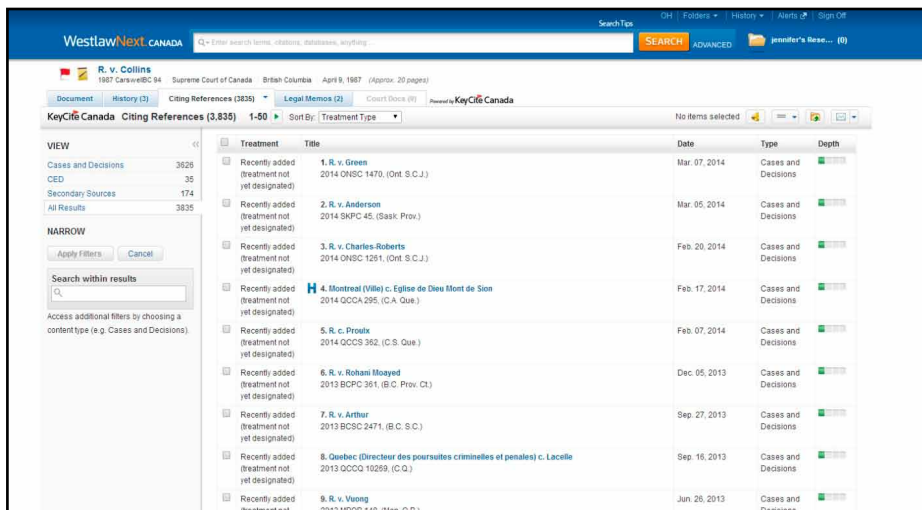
Search Tips OH | Folders ▾ | History ▾ | Alerts | Sign Off

WestlawNext. CANADA

Enter search terms, citations, databases, anything...

SEARCH ADVANCED

jennifer's Rese... (0)

R. v. Collins
1987 CarswellBC 94 Supreme Court of Canada British Columbia April 9, 1987 (Approx. 20 pages)

Document | History (3) | Citing References (3835) ▾ | Legal Memos (2) | Court Docs (0) | Powered by KeyCite Canada

KeyCite Canada Citing References (3,835) 1-50 ▸ Sort By: Treatment Type ▾

No items selected

VIEW

| | |
|---|---|
| Cases and Decisions | 3626 |
| CED | 35 |
| Secondary Sources | 174 |
| All Results | 3835 |

NARROW

Apply Filters Cancel

Search within results

Access additional filters by choosing a content type (e.g. Cases and Decisions).

| | Treatment | Title | Date | Type | Depth |
|---|---|---|---|---|---|
| | Recently added (treatment not yet designated) | 1. R. v. Green 2014 ONSC 1470, (Ont. S.C.J.) | Mar. 07, 2014 | Cases and Decisions | |
| | Recently added (treatment not yet designated) | 2. R. v. Anderson 2014 SKPC 45, (Sask. Prov.) | Mar. 05, 2014 | Cases and Decisions | |
| | Recently added (treatment not yet designated) | 3. R. v. Charles-Roberts 2014 ONSC 1261, (Ont. S.C.J.) | Feb. 20, 2014 | Cases and Decisions | |
| | Recently added (treatment not yet designated) | H 4. Montreal (Ville) c. Eglise de Dieu Mont de Sion 2014 QCCA 295, (C.A. Que.) | Feb. 17, 2014 | Cases and Decisions | |
| | Recently added (treatment not yet designated) | 5. R. c. Proulx 2014 QCCS 362, (C.S. Que.) | Feb. 07, 2014 | Cases and Decisions | |
| | Recently added (treatment not yet designated) | 6. R. v. Rohani Moayed 2013 BCPC 361, (B.C. Prov. Ct.) | Dec. 05, 2013 | Cases and Decisions | |
| | Recently added (treatment not yet designated) | 7. R. v. Arthur 2013 BCSC 2471, (B.C. S.C.) | Sep. 27, 2013 | Cases and Decisions | |
| | Recently added (treatment not yet designated) | 8. Quebec (Directeur des poursuites criminelles et penales) c. Lacelle 2013 QCCQ 10259, (C.Q.) | Sep. 16, 2013 | Cases and Decisions | |
| | Recently added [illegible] | 9. R. v. Vuong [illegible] | Jun. 26, 2013 | Cases and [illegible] | |